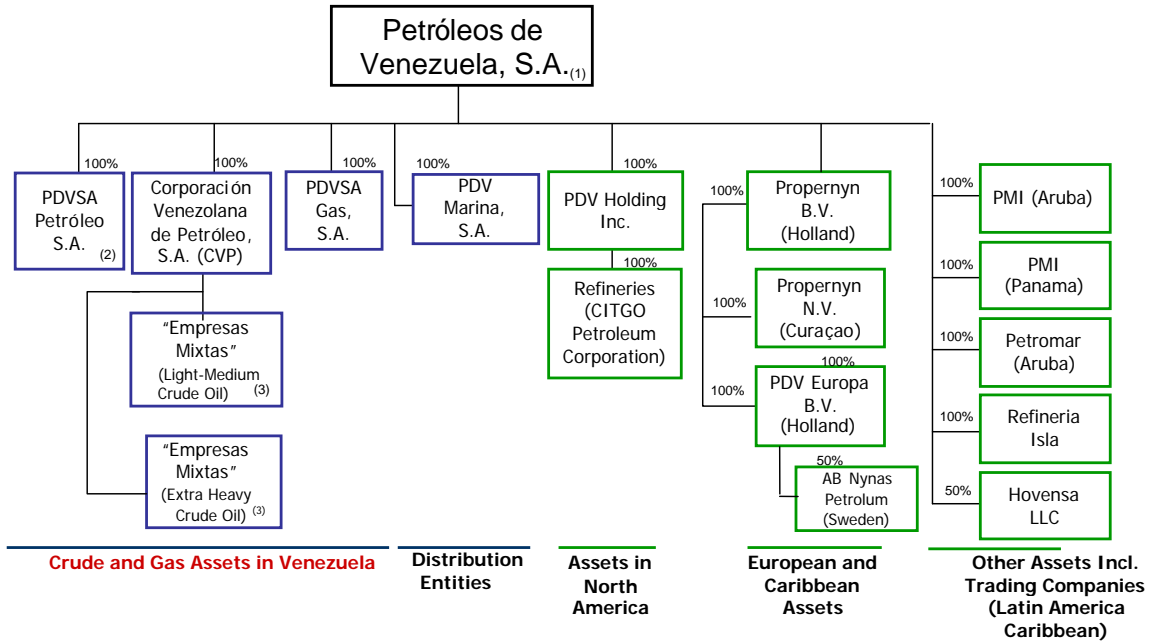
Petróleos de Venezuela, S.A.$_{(1)}$

100%
PDVSA Petróleo S.A. (2)

100%
Corporación Venezolana de Petróleo, S.A. (CVP)

"Empresas Mixtas" (Light-Medium Crude Oil) (3)

"Empresas Mixtas" (Extra Heavy Crude Oil) (3)

100%
PDVSA Gas, S.A.

100%
PDV Marina, S.A.

100%
PDV Holding Inc.

100%
Refineries (CITGO Petroleum Corporation)

100%
Propernyn B.V. (Holland)

100%
Propernyn N.V. (Curaçao)

100%
100%
PDV Europa B.V. (Holland)

50%
AB Nynas Petrolum (Sweden)

100%
PMI (Aruba)

100%
PMI (Panama)

100%
Petromar (Aruba)

100%
Refineria Isla

50%
Hovensa LLC

Crude and Gas Assets in Venezuela

Distribution Entities

Assets in North America

European and Caribbean Assets

Other Assets Incl. Trading Companies (Latin America Caribbean)